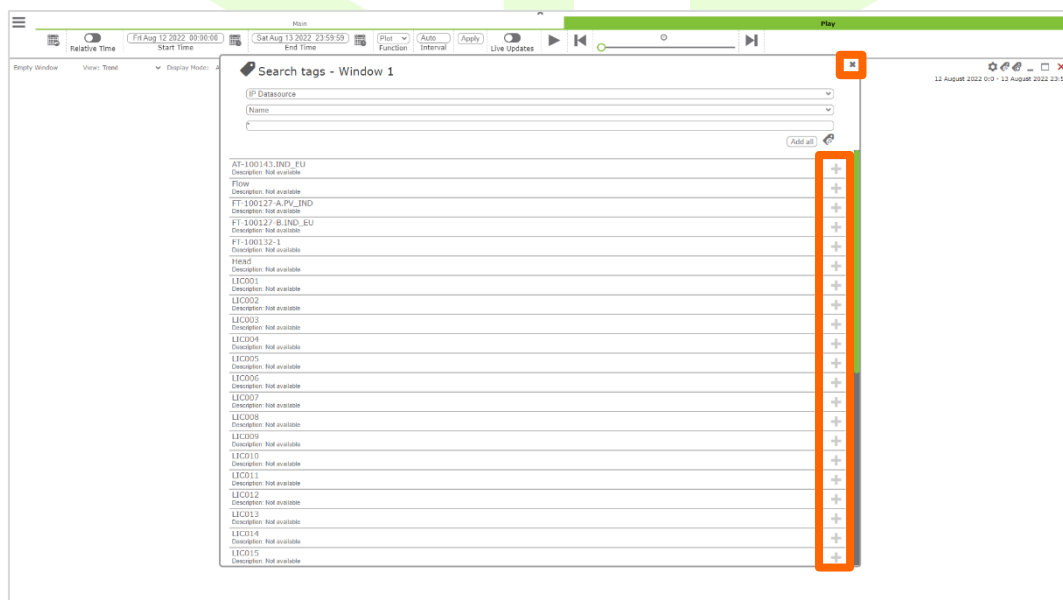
Main

Play

Relative Time

Fri Aug 12 2022 00:00:00
Start Time

Sat Aug 13 2022 23:59:59
End Time

Plot
Function

Auto
Interval

Apply

Live Updates

Empty Window

View: Trend

Display Mode: A

12 August 2022 0:0 - 13 August 2022 23:5

Search tags - Window 1

IP Datasource

Name

*

Add all

AT-100143.IND_EU
Description: Not available

Flow
Description: Not available

FT-100127-A.PV_IND
Description: Not available

FT-100127-B.IND_EU
Description: Not available

FT-100132-1
Description: Not available

Head
Description: Not available

LIC001
Description: Not available

LIC002
Description: Not available

LIC003
Description: Not available

LIC004
Description: Not available

LIC005
Description: Not available

LIC006
Description: Not available

LIC007
Description: Not available

LIC008
Description: Not available

LIC009
Description: Not available

LIC010
Description: Not available

LIC011
Description: Not available

LIC012
Description: Not available

LIC013
Description: Not available

LIC014
Description: Not available

LIC015
Description: Not available